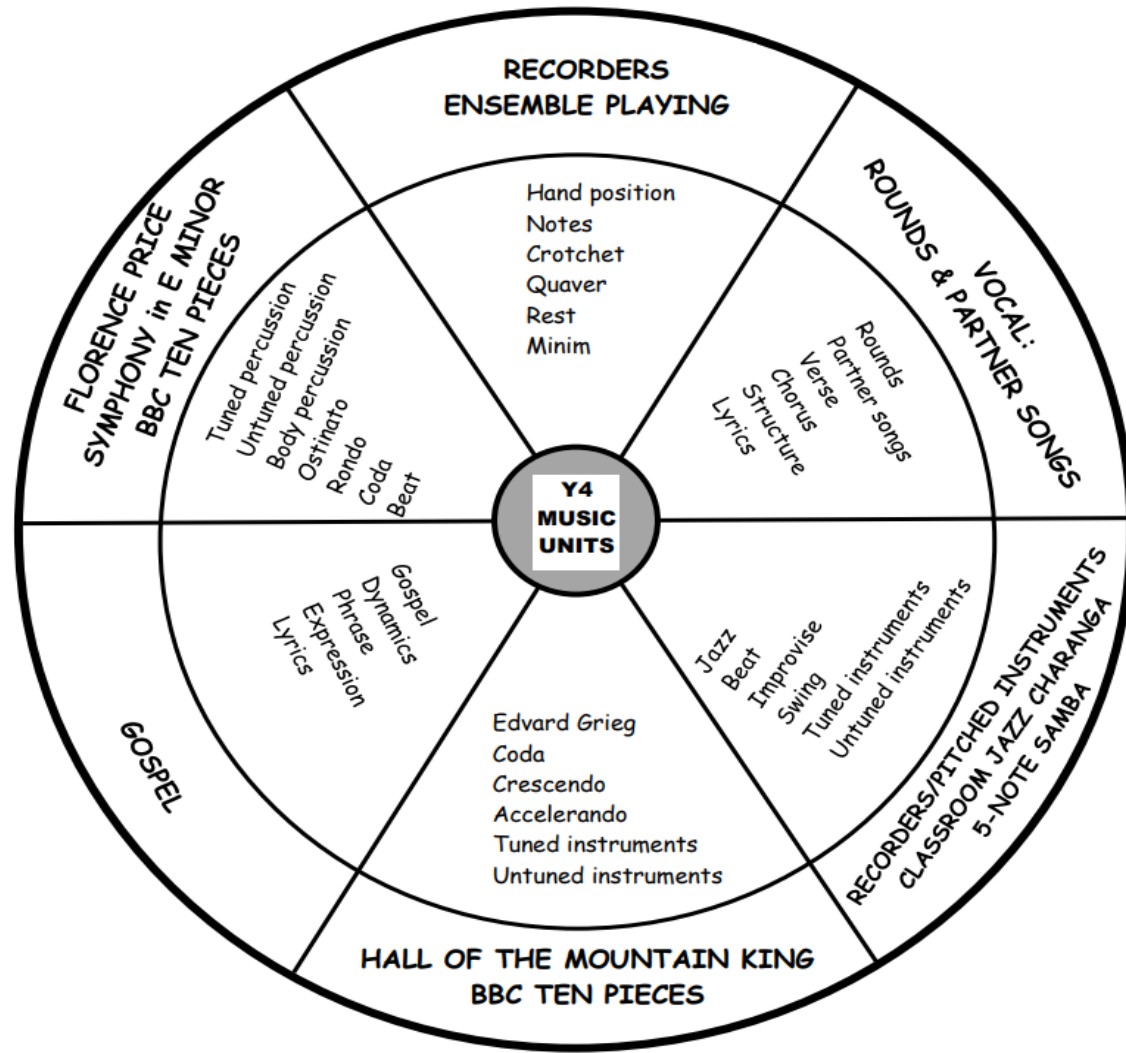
RECORDERS
ENSEMBLE PLAYING

Hand position
Notes
Crotchet
Quaver
Rest
Minim

VOCAL:
ROUNDS & PARTNER SONGS

Rounds
Partner songs
Verse
Chorus
Structure
Lyrics

RECORDERS/PITCHED INSTRUMENTS
CLASSROOM JAZZ CHARANGA
5-NOTE SAMBA

Jazz
Beat
Improvise
Swing
Tuned instruments
Untuned instruments

HALL OF THE MOUNTAIN KING
BBC TEN PIECES

Edvard Grieg
Coda
Crescendo
Accelerando
Tuned instruments
Untuned instruments

GOSPEL

Gospel
Dynamics
Phrase
Expression
Lyrics

FLORENCE PRICE
SYMPHONY in E MINOR
BBC TEN PIECES

Tuned percussion
Untuned percussion
Body percussion
Ostinato
Rondo
Coda
Beat

Y4
MUSIC
UNITS